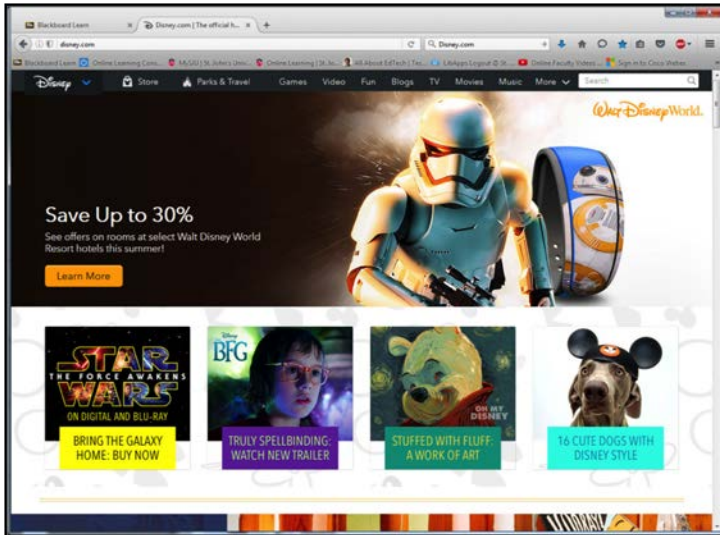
Blackboard Learn | Disney.com | The official h... | +

disney.com | Disney.com

Blackboard Learn | Online Learning Cons... | MySJU | St. John's Univ... | Online Learning | St. Jo... | All About EdTech | Tec... | LibApps Logout @ St... | Online Faculty Videos ... | Sign in to Cisco Webex

Disney | Store | Parks & Travel | Games | Video | Fun | Blogs | TV | Movies | Music | More | Search

Walt Disney World.

Save Up to 30%

See offers on rooms at select Walt Disney World Resort hotels this summer!

Learn More

STAR WARS THE FORCE AWAKENS

ON DIGITAL AND BLU-RAY

BRING THE GALAXY HOME: BUY NOW

Disney BFG

TRULY SPELLBINDING: WATCH NEW TRAILER

OH MY DISNEY

STUFFED WITH FLUFF: A WORK OF ART

16 CUTE DOGS WITH DISNEY STYLE